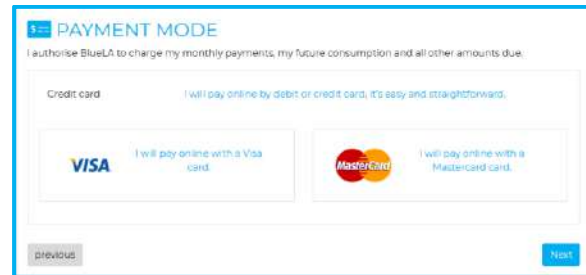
PAYMENT MODE

I authorise BlueLA to charge my monthly payments, my future consumption and all other amounts due.

Credit card

I will pay online by debit or credit card, it's easy and straightforward.

VISA

I will pay online with a Visa card.

MasterCard

I will pay online with a Mastercard card.

previous

Next